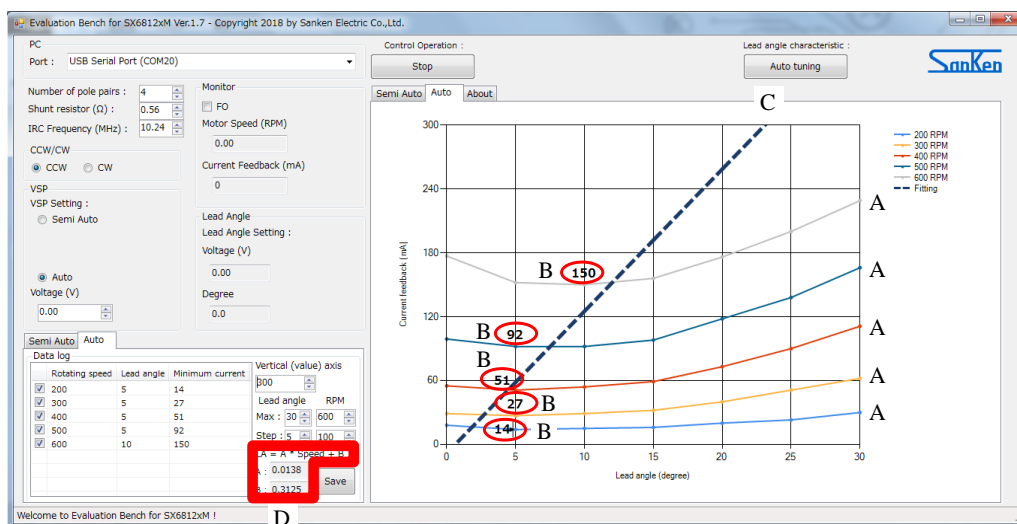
Evaluation Bench for SX6812xM Ver.1.7 - Copyright 2018 by Sanken Electric Co.,Ltd.

PC
Port : USB Serial Port (COM20)

Control Operation :
Stop

Lead angle characteristic :
Auto tuning

SanKen

Number of pole pairs : 4
Shunt resistor (Ω) : 0.56
IRC Frequency (MHz) : 10.24

Monitor
FO
Motor Speed (RPM)
0.00
Current Feedback (mA)
0

CCW/CW
CCW CW

VSP
VSP Setting :
Semi Auto
Auto
Voltage (V)
0.00

Lead Angle
Lead Angle Setting :
Voltage (V)
0.00
Degree
0.0

Semi Auto Auto About

Semi Auto Auto
Data log

| | Rotating speed | Lead angle | Minimum current |
|---|---|---|---|
| ☑ | 200 | 5 | 14 |
| ☑ | 300 | 5 | 27 |
| ☑ | 400 | 5 | 51 |
| ☑ | 500 | 5 | 92 |
| ☑ | 600 | 10 | 150 |

Vertical (value) axis
300
Lead angle RPM
Max : 30 600
Step : 5 100
LA = A * Speed + B
A : 0.0138
B : 0.3125
Save

C

300
240
180
120
60
0
Current feedback (mA)
0 5 10 15 20 25 30
Lead angle (degree)

200 RPM
300 RPM
400 RPM
500 RPM
600 RPM
Fitting

A
A
A
A
A
B 150
B 92
B 51
27 B
14 B

D

Welcome to Evaluation Bench for SX6812xM !